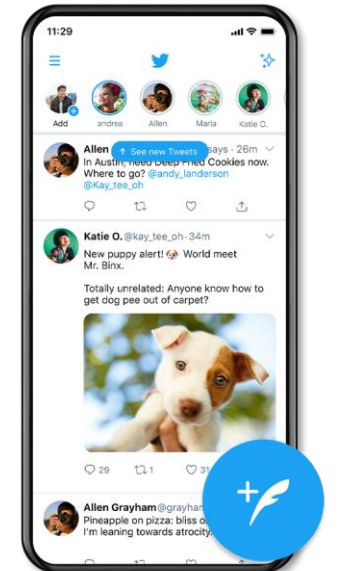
11:29

Add andrea Allen Maria Katie O.

Allen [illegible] ↑ See new Tweets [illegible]says · 26m
In Austin, need Deep Fried Cookies now. Where to go? @andy_landerson @Kay_tee_oh

Katie O. @kay_tee_oh · 34m
New puppy alert! 🐶 World meet Mr. Binx.

Totally unrelated: Anyone know how to get dog pee out of carpet?

29 1 31

Allen Grayham @grayham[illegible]
Pineapple on pizza: bliss o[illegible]
I'm leaning towards atrocity.